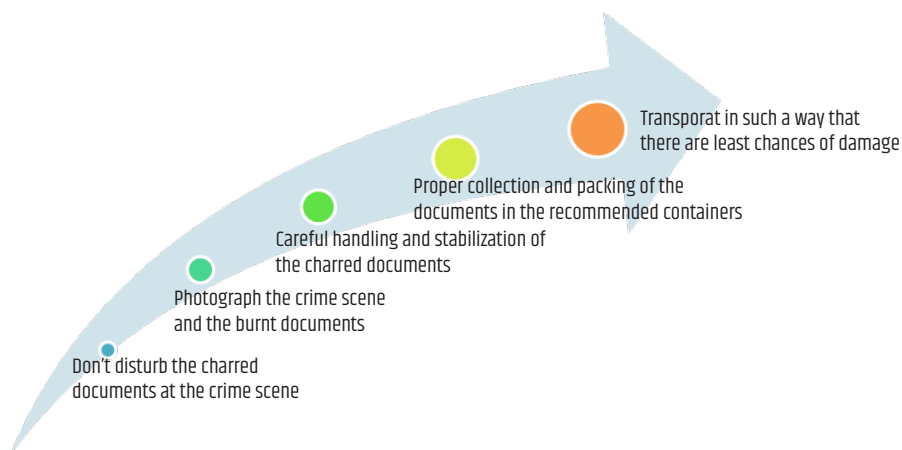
Don't disturb the charred documents at the crime scene

Photograph the crime scene and the burnt documents

Careful handling and stabilization of the charred documents

Proper collection and packing of the documents in the recommended containers

Transporat in such a way that there are least chances of damage